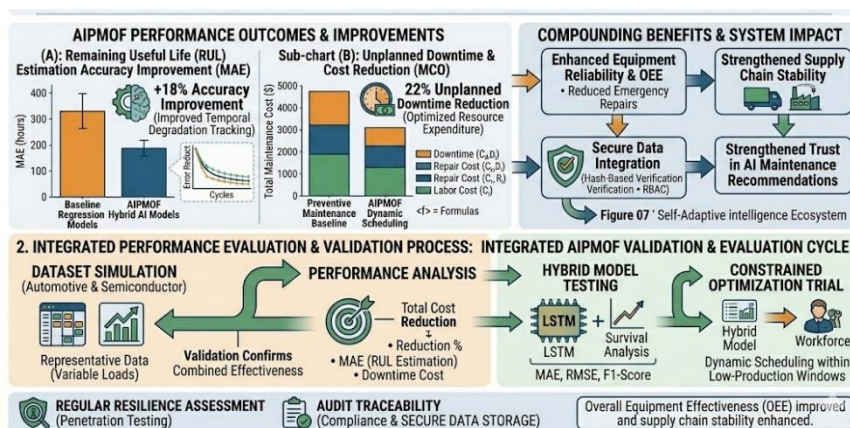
AIPMOF PERFORMANCE OUTCOMES & IMPROVEMENTS

(A): Remaining Useful Life (RUL) Estimation Accuracy Improvement (MAE)

+18% Accuracy Improvement (Improved Temporal Degradation Tracking)

MAE (hours)
400
300
200
100
0

Error Reduct
Cycles

Baseline Regression Models
AIPMOF Hybrid AI Models

Sub-chart (B): Unplanned Downtime & Cost Reduction (MCO)

22% Unplanned Downtime Reduction (Optimized Resource Expenditure)

Total Maintenance Cost ($)
5000
4000
3000
2000
1000
0

Downtime ($C_d D_t$)
Repair Cost ($C_r D_t$)
Repair Cost ($C_r R_t$)
Labor Cost ($C_l$)

Preventive Maintenance Baseline
AIPMOF Dynamic Scheduling

<f> = Formulas

COMPOUNDING BENEFITS & SYSTEM IMPACT

Enhanced Equipment Reliability & OEE
• Reduced Emergency Repairs

Strengthened Supply Chain Stability

Secure Data Integration
(Hash-Based Verification Verification • RBAC)

Strengthened Trust in AI Maintenance Recommendations

Figure 07 ' Self-Adaptive intelligence Ecosystem

2. INTEGRATED PERFORMANCE EVALUATION & VALIDATION PROCESS: INTEGRATED AIPMOF VALIDATION & EVALUATION CYCLE

DATASET SIMULATION
(Automotive & Semiconductor)

Representative Data (Variable Loads)

PERFORMANCE ANALYSIS

Validation Confirms Combined Effectiveness

Total Cost Reduction
• Reduction %
• MAE (RUL Estimation)
• Downtime Cost

HYBRID MODEL TESTING

LSTM
LSTM
Survival Analysis
MAE, RMSE, F1-Score

CONSTRAINED OPTIMIZATION TRIAL

Hybrid Model
Workforce
Dynamic Scheduling within Low-Production Windows

REGULAR RESILIENCE ASSESSMENT
(Penetration Testing)

AUDIT TRACEABILITY
(Compliance & SECURE DATA STORAGE)

Overall Equipment Effectiveness (OEE) improved and supply chain stability enhanced.